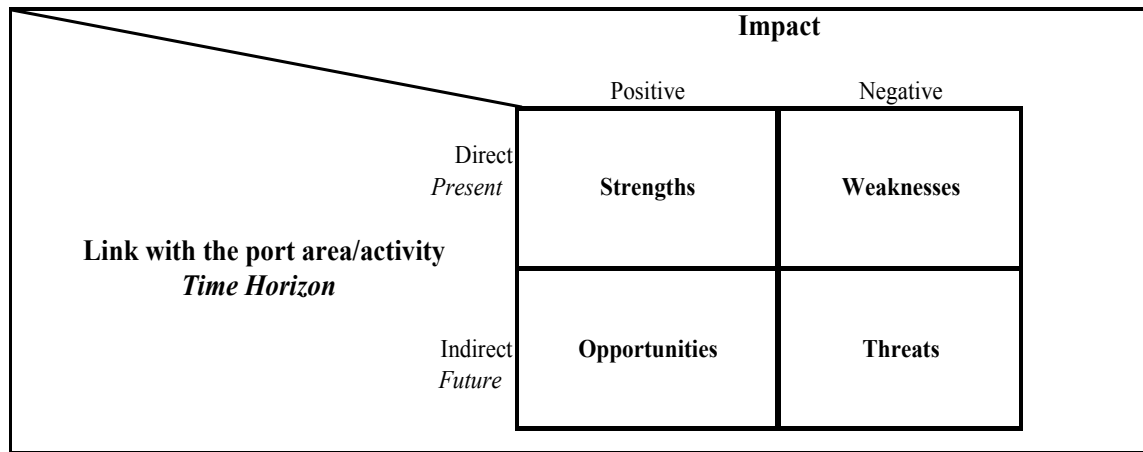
Impact

|  | Positive | Negative |
|---|---|---|
| Direct *Present* | **Strengths** | **Weaknesses** |
| Indirect *Future* | **Opportunities** | **Threats** |

**Link with the port area/activity**
***Time Horizon***